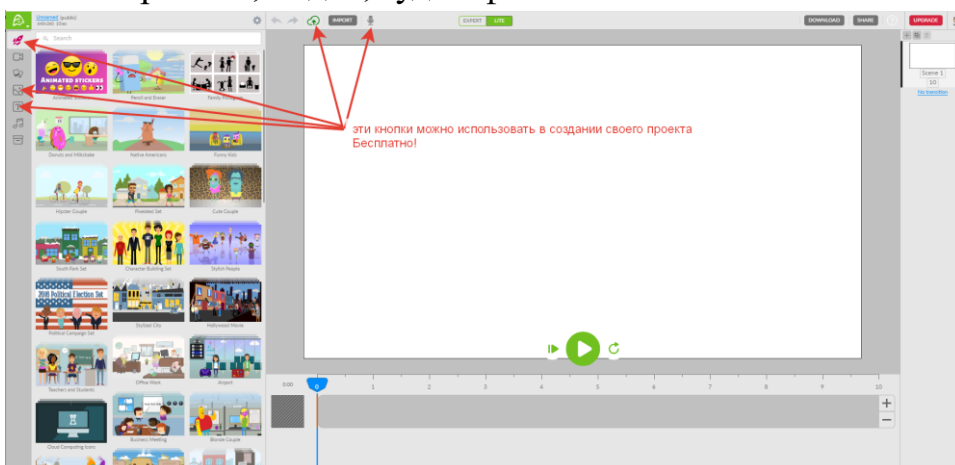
Unnamed (public)
Search
ANIMATED STICKERS
Animated Stickers
Pencil and Eraser
Family Things
Donuts and Milkshake
Native Americans
Funny Kids
Hipster Couple
Pixelated Set
Cute Couple
South Park Set
Character Building Set
Stylish People
2016 Political Election Set
Political Campaign Set
Stylized City
Hollywood Movie
Teachers and Students
Office Work
Airport
Cloud Computing Icons
Business Meeting
Blonde Couple
IMPORT
EXPERT LITE
DOWNLOAD SHARE UPGRADE
Scene 1
10
No transition
эти кнопки можно использовать в создании своего проекта Бесплатно!
0:00
0 1 2 3 4 5 6 7 8 9 10
+
−